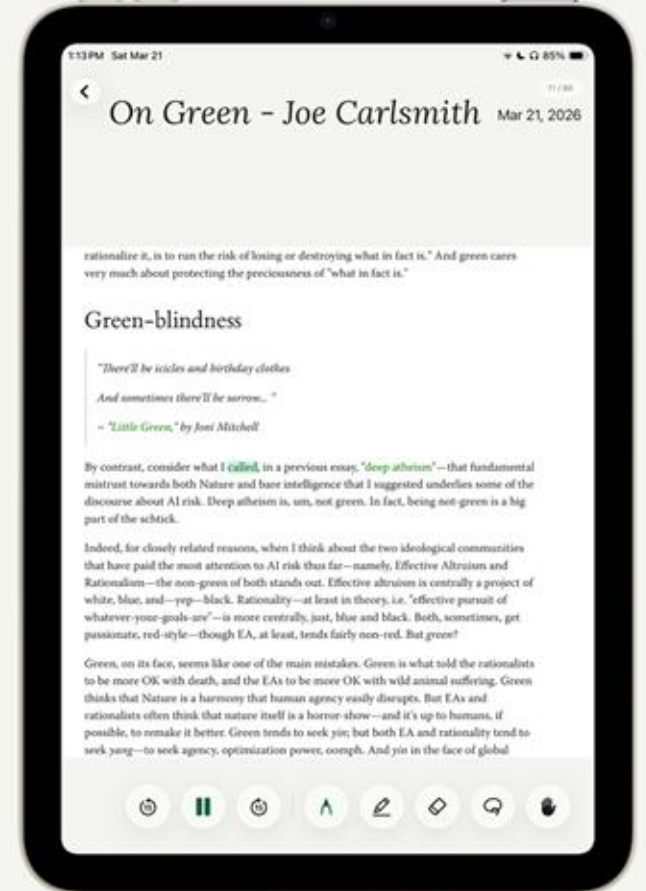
1:13 PM Sat Mar 21

85%

11 / 80

On Green - Joe Carlsmith

Mar 21, 2026

rationalize it, is to run the risk of losing or destroying what in fact is." And green cares very much about protecting the preciousness of "what in fact is."

Green-blindness

"There'll be icicles and birthday clothes

And sometimes there'll be sorrow... "

– "Little Green," by Joni Mitchell

By contrast, consider what I called, in a previous essay, "deep atheism"—that fundamental mistrust towards both Nature and bare intelligence that I suggested underlies some of the discourse about AI risk. Deep atheism is, um, not green. In fact, being not-green is a big part of the schtick.

Indeed, for closely related reasons, when I think about the two ideological communities that have paid the most attention to AI risk thus far—namely, Effective Altruism and Rationalism—the non-green of both stands out. Effective altruism is centrally a project of white, blue, and—yep—black. Rationality—at least in theory, i.e. "effective pursuit of whatever-your-goals-are"—is more centrally, just, blue and black. Both, sometimes, get passionate, red-style—though EA, at least, tends fairly non-red. But green?

Green, on its face, seems like one of the main mistakes. Green is what told the rationalists to be more OK with death, and the EAs to be more OK with wild animal suffering. Green thinks that Nature is a harmony that human agency easily disrupts. But EAs and rationalists often think that nature itself is a horror-show—and it's up to humans, if possible, to remake it better. Green tends to seek yin; but both EA and rationality tend to seek yang—to seek agency, optimization power, oomph. And yin in the face of global